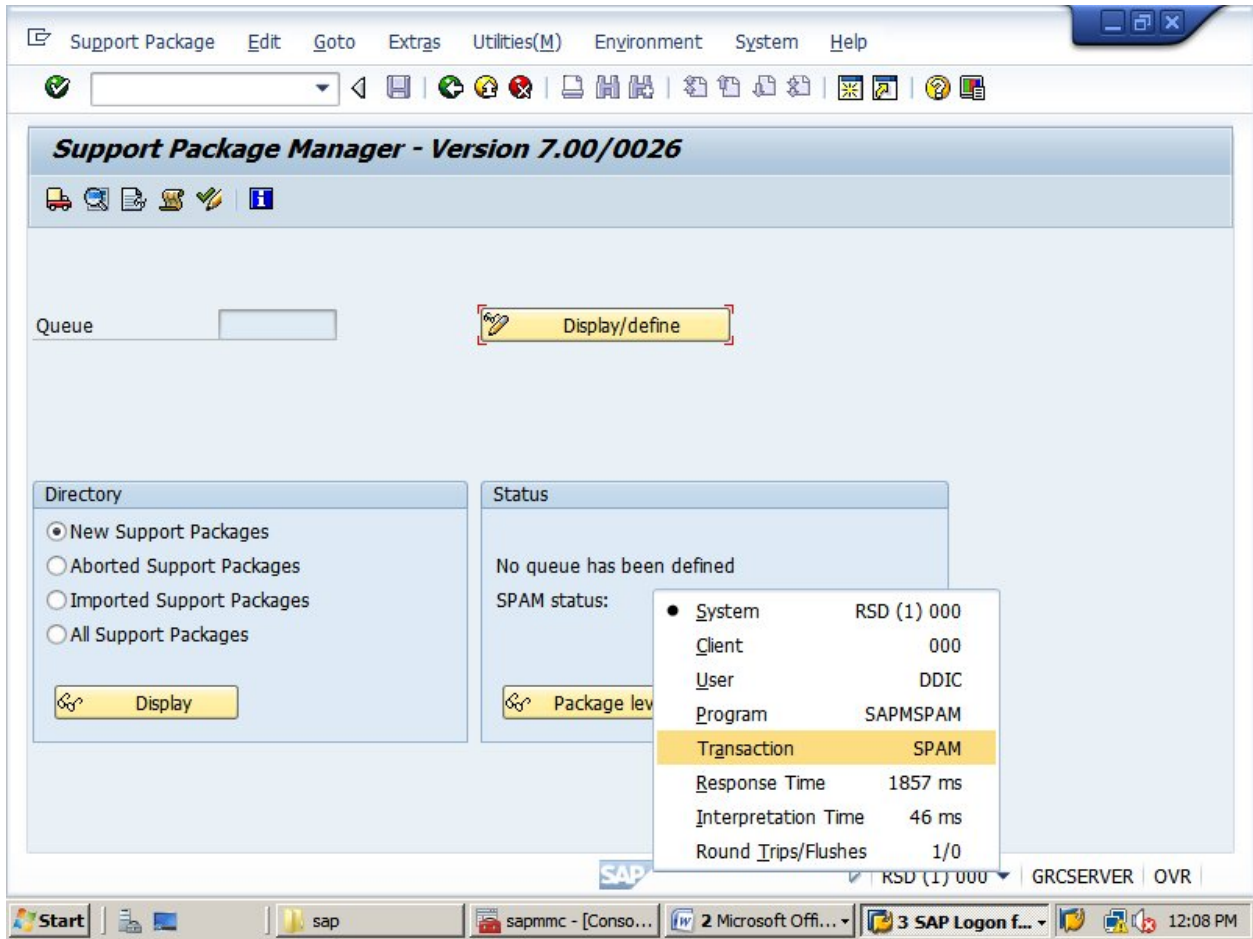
Support Package Edit Goto Extras Utilities(M) Environment System Help

Support Package Manager - Version 7.00/0026

Queue

Display/define

Directory

New Support Packages

Aborted Support Packages

Imported Support Packages

All Support Packages

Display

Status

No queue has been defined

SPAM status:

Package lev

| | |
|---|---|
| System | RSD (1) 000 |
| Client | 000 |
| User | DDIC |
| Program | SAPMSPAM |
| Transaction | SPAM |
| Response Time | 1857 ms |
| Interpretation Time | 46 ms |
| Round Trips/Flushes | 1/0 |

SAP RSD (1) 000 GRCSERVER OVR

Start sap sapmmc - [Conso... 2 Microsoft Offi... 3 SAP Logon f... 12:08 PM